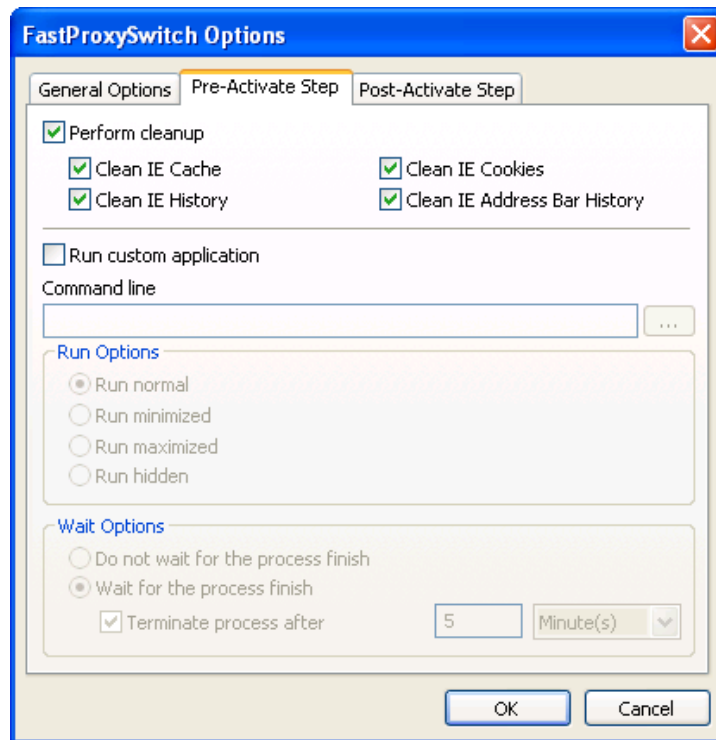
FastProxySwitch Options

General Options | Pre-Activate Step | Post-Activate Step

Perform cleanup

Clean IE Cache
Clean IE Cookies
Clean IE History
Clean IE Address Bar History

Run custom application

Command line

...

Run Options

Run normal
Run minimized
Run maximized
Run hidden

Wait Options

Do not wait for the process finish
Wait for the process finish
Terminate process after
5
Minute(s)

OK
Cancel